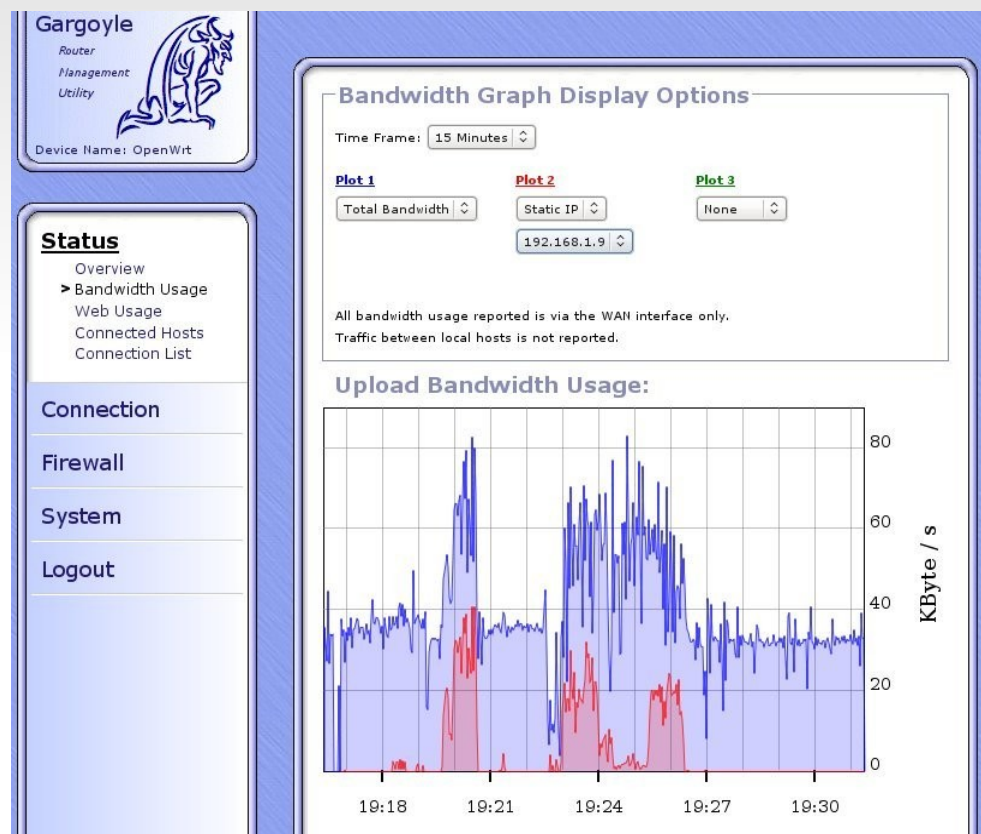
Gargoyle
Router
Management
Utility

Device Name: OpenWrt

Status
Overview
> Bandwidth Usage
Web Usage
Connected Hosts
Connection List

Connection

Firewall

System

Logout

Bandwidth Graph Display Options

Time Frame: 15 Minutes

Plot 1
Total Bandwidth

Plot 2
Static IP
192.168.1.9

Plot 3
None

All bandwidth usage reported is via the WAN interface only.
Traffic between local hosts is not reported.

Upload Bandwidth Usage:

80
60
40
20
0

KByte / s

19:18
19:21
19:24
19:27
19:30